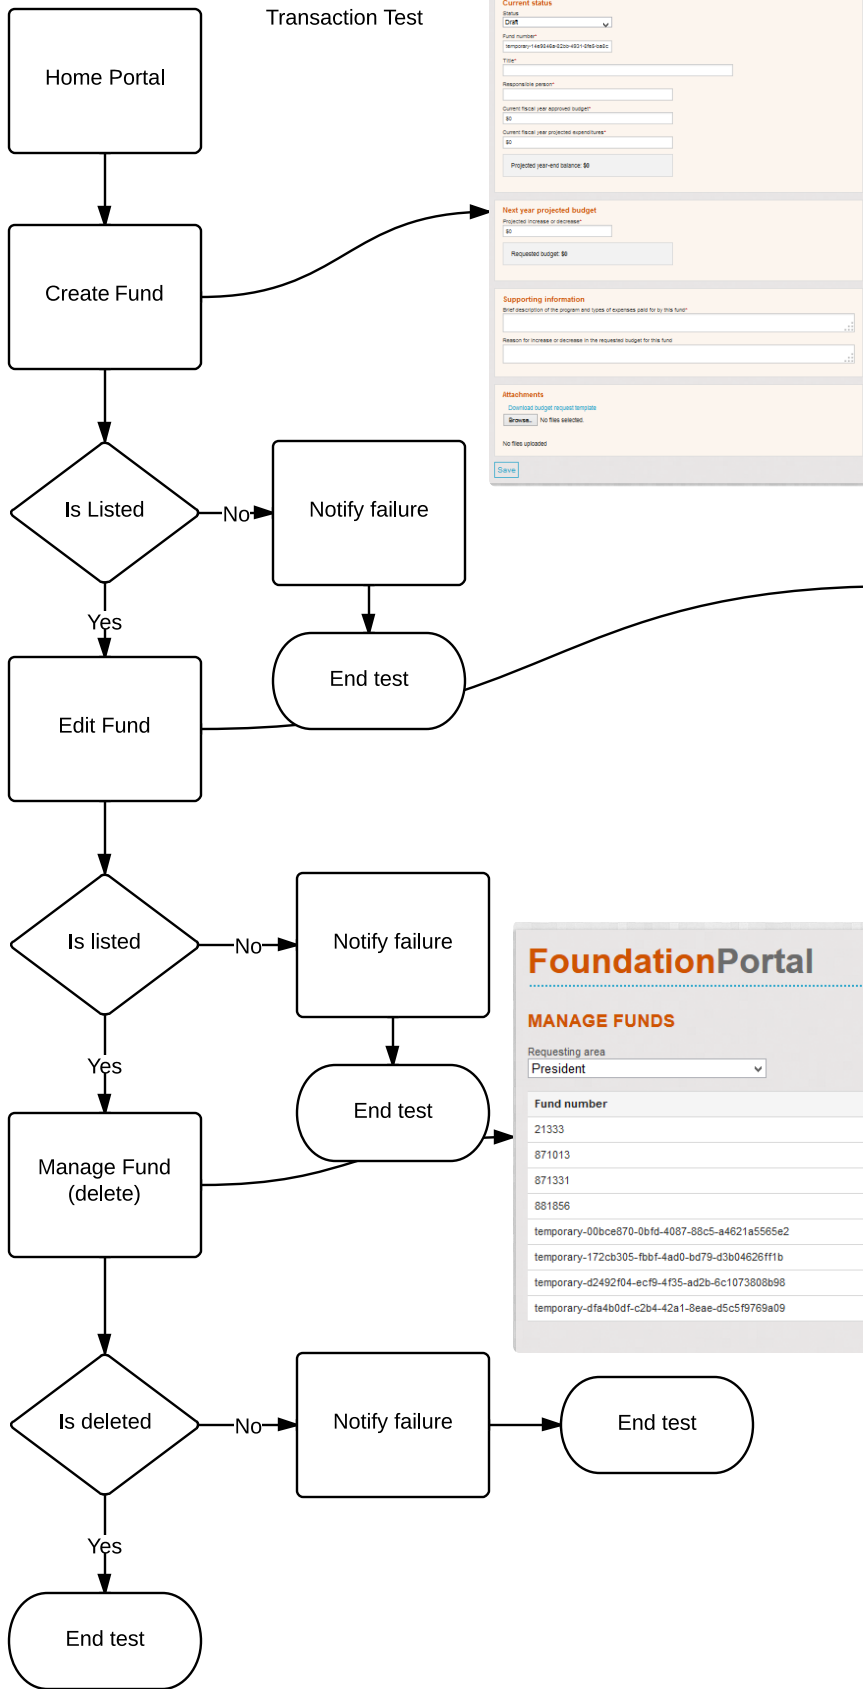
Transaction Test

Home Portal

Create Fund

Current status
Status
Draft
Fund number*
temporary-14e9946e-02cc-4931-9fe9-ba5c
Title*
Responsible person*
Current fiscal year approved budget*
$0
Current fiscal year projected expenditures*
$0
Projected year-end balance: $0

Next year projected budget
Projected increase or decrease*
$0
Requested budget: $0

Supporting information
Brief description of the program and types of expenses paid for by this fund*
Reason for increase or decrease in the requested budget for this fund

Attachments
Download budget request template
Browse... No files selected.
No files uploaded
Save

Is Listed

No

Notify failure

Yes

End test

Edit Fund

Is listed

No

Notify failure

Yes

End test

FoundationPortal

MANAGE FUNDS

Requesting area
President

| Fund number |
|---|
| 21333 |
| 871013 |
| 871331 |
| 881856 |
| temporary-00bce870-0bfd-4087-88c5-a4621a5565e2 |
| temporary-172cb305-fbbf-4ad0-bd79-d3b04626ff1b |
| temporary-d2492f04-ecf9-4f35-ad2b-6c1073808b98 |
| temporary-dfa4b0df-c2b4-42a1-8eae-d5c5f9769a09 |

Manage Fund (delete)

Is deleted

No

Notify failure

End test

Yes

End test